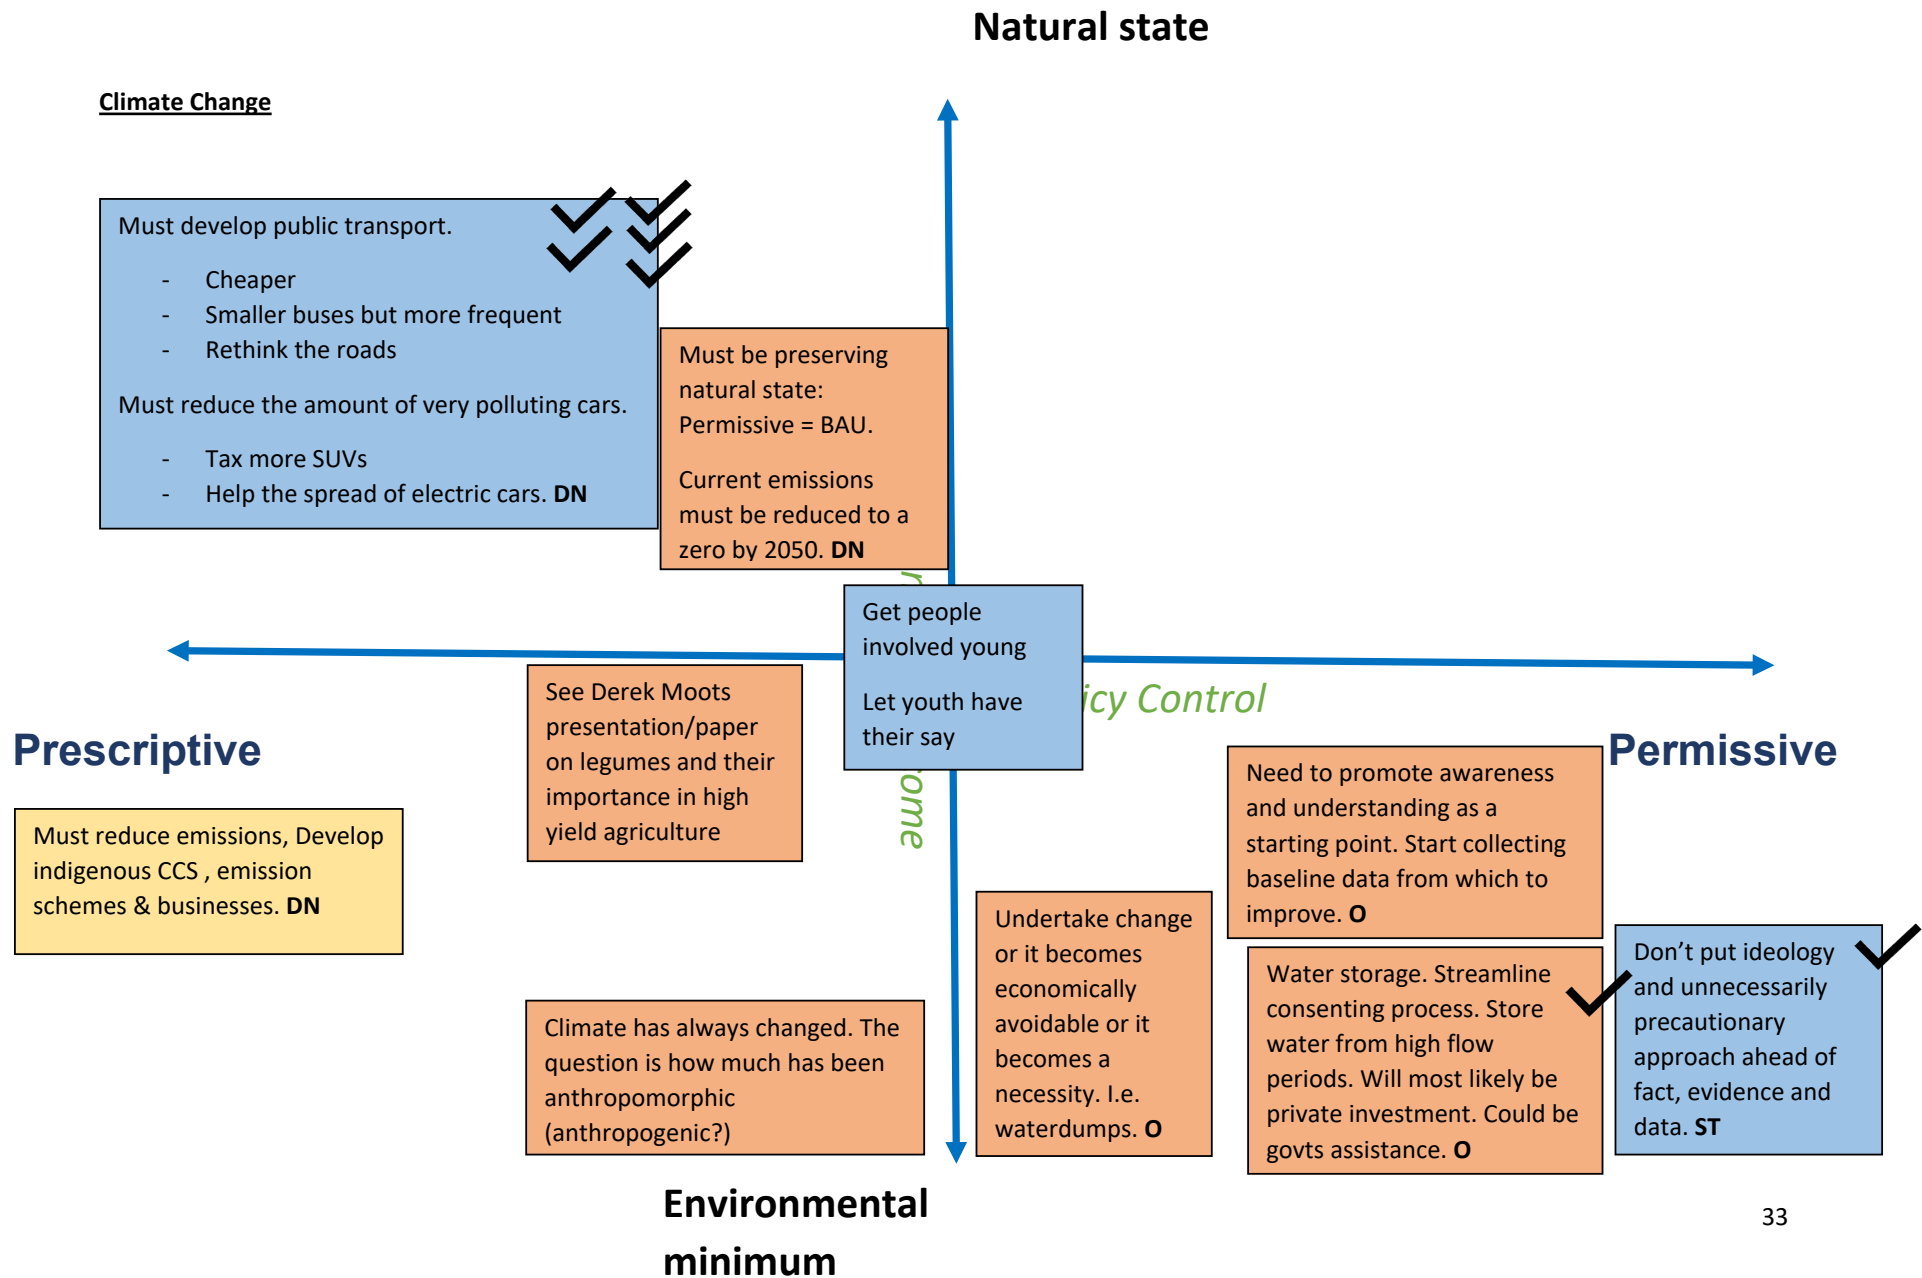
Natural state

Climate Change

Must develop public transport.

- Cheaper
- Smaller buses but more frequent
- Rethink the roads

Must reduce the amount of very polluting cars.

- Tax more SUVs
- Help the spread of electric cars. **DN**

Must be preserving natural state: Permissive = BAU.

Current emissions must be reduced to a zero by 2050. **DN**

Get people involved young

Let youth have their say

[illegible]icy Control

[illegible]ome

Prescriptive

Permissive

See Derek Moots presentation/paper on legumes and their importance in high yield agriculture

Must reduce emissions, Develop indigenous CCS , emission schemes & businesses. **DN**

Need to promote awareness and understanding as a starting point. Start collecting baseline data from which to improve. **O**

Undertake change or it becomes economically avoidable or it becomes a necessity. I.e. waterdumps. **O**

Water storage. Streamline consenting process. Store water from high flow periods. Will most likely be private investment. Could be govts assistance. **O**

Don't put ideology and unnecessarily precautionary approach ahead of fact, evidence and data. **ST**

Climate has always changed. The question is how much has been anthropomorphic (anthropogenic?)

Environmental minimum

33